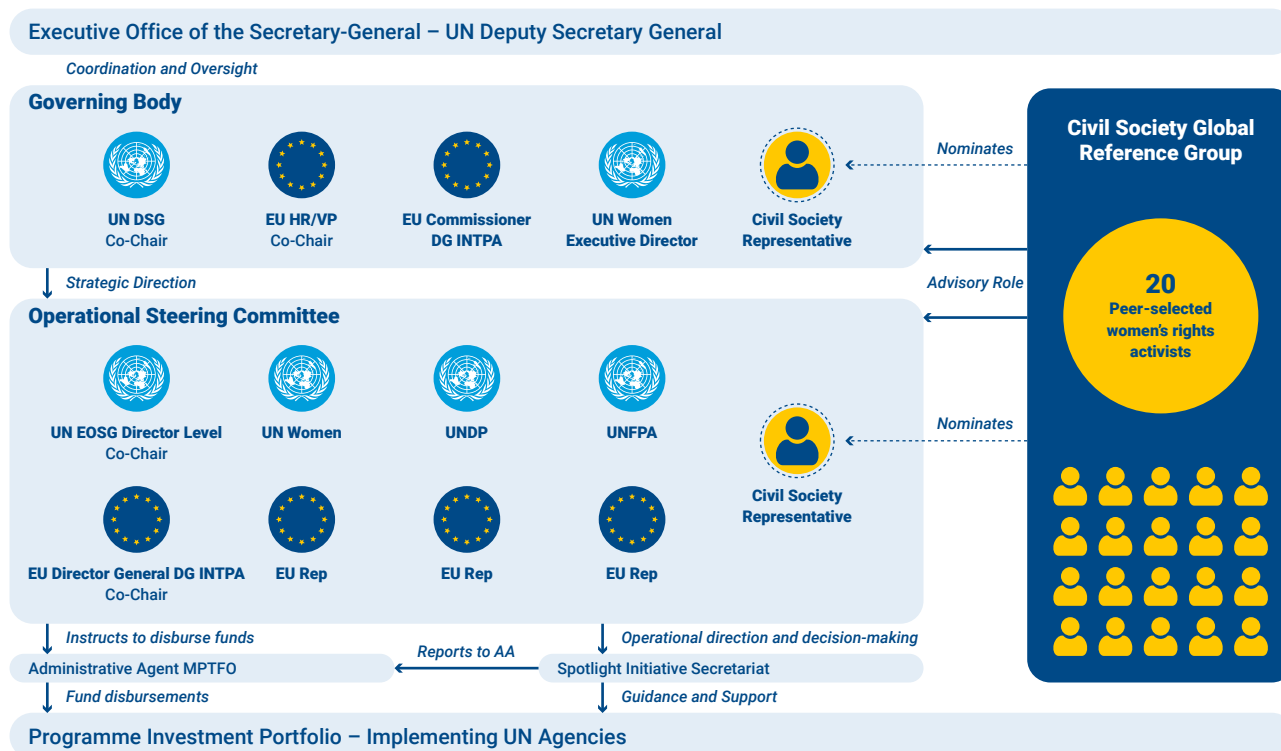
Executive Office of the Secretary-General – UN Deputy Secretary General

Coordination and Oversight

Governing Body

UN DSG
Co-Chair

EU HR/VP
Co-Chair

EU Commissioner
DG INTPA

UN Women
Executive Director

Civil Society
Representative

Nominates

Civil Society Global Reference Group

20
Peer-selected women's rights activists

Strategic Direction

Advisory Role

Operational Steering Committee

UN EOSG Director Level
Co-Chair

UN Women

UNDP

UNFPA

Nominates

Civil Society
Representative

EU Director General DG INTPA
Co-Chair

EU Rep

EU Rep

EU Rep

Instructs to disburse funds

Operational direction and decision-making

Reports to AA

Administrative Agent MPTFO

Spotlight Initiative Secretariat

Fund disbursements

Guidance and Support

Programme Investment Portfolio – Implementing UN Agencies